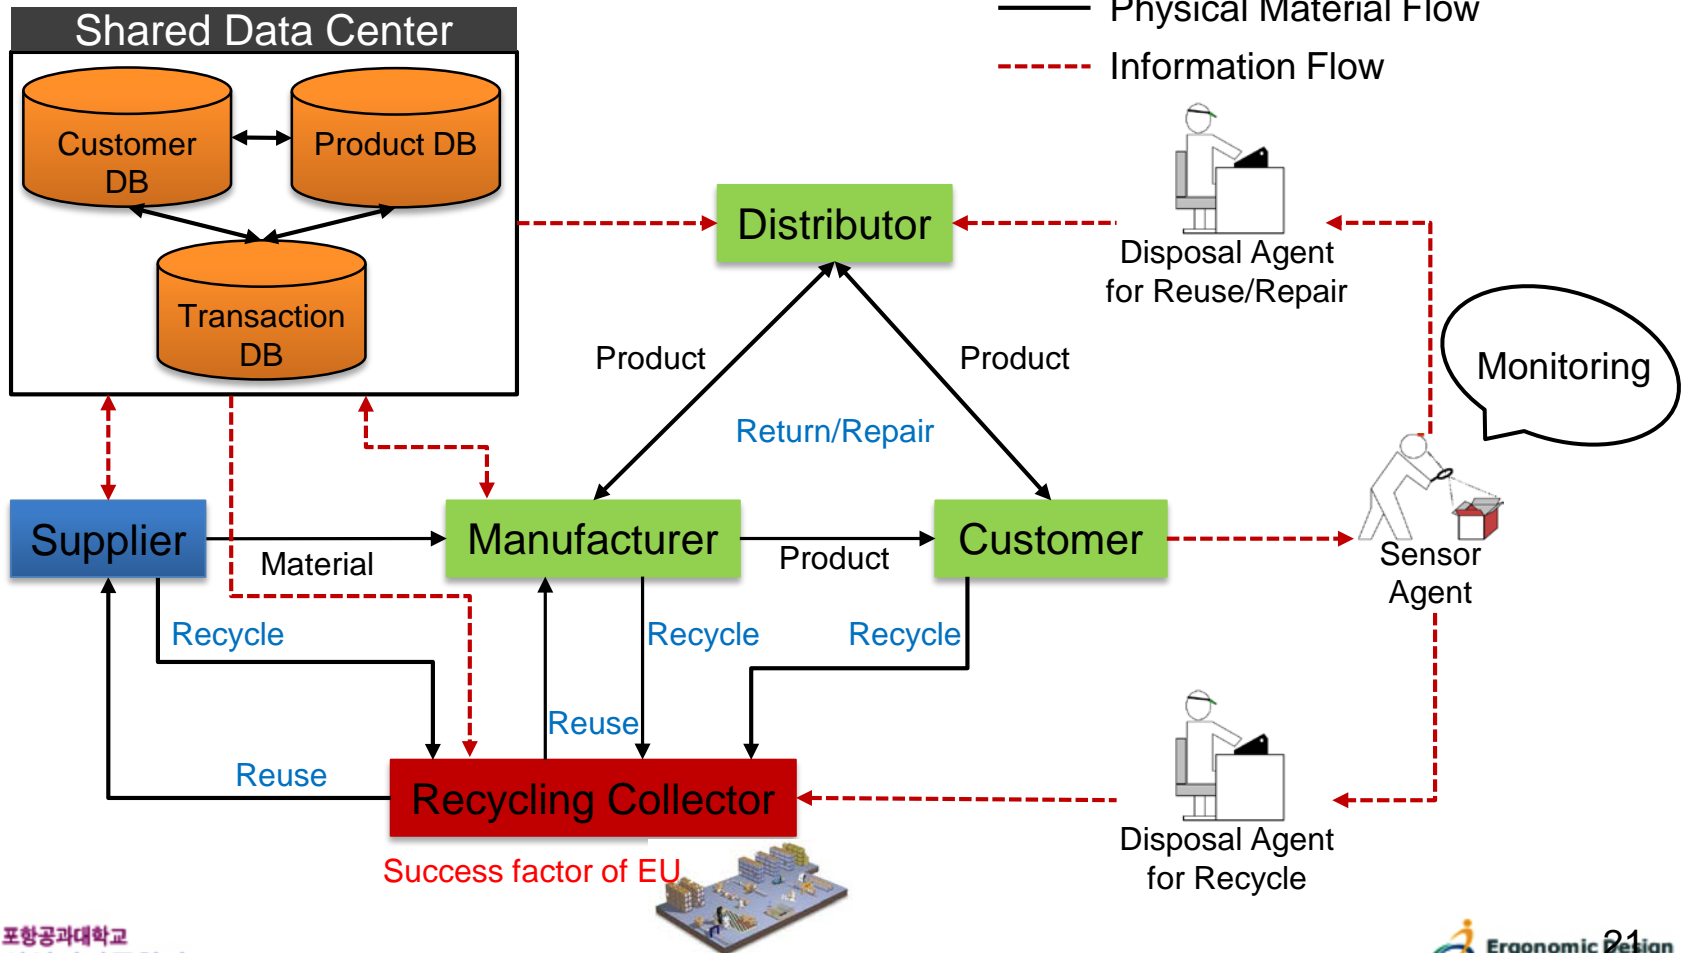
Shared Data Center

Customer DB

Product DB

Transaction DB

Physical Material Flow

Information Flow

Distributor

Disposal Agent for Reuse/Repair

Monitoring

Product

Product

Return/Repair

Supplier

Material

Manufacturer

Product

Customer

Sensor Agent

Recycle

Recycle

Recycle

Reuse

Reuse

Recycling Collector

Disposal Agent for Recycle

Success factor of EU

포항공과대학교

Ergonomic Design

21